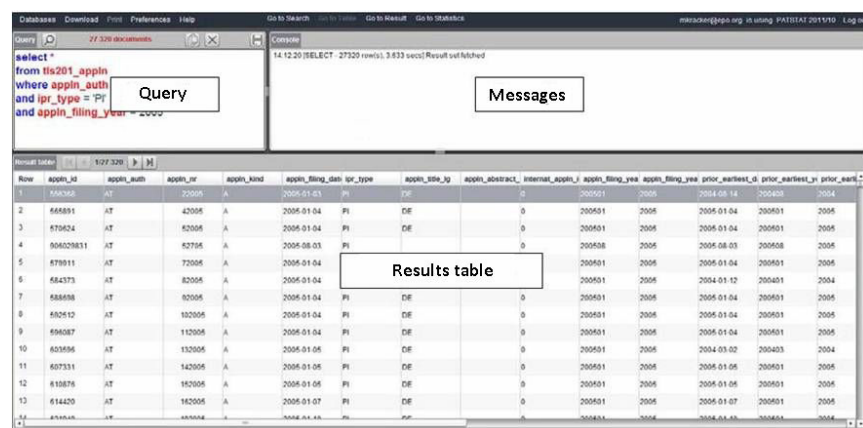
Databases Download Print Preferences Help    Go to Search Go to Table Go to Result Go to Statistics    mkracker@epo.org is using PATSTAT 2011/10 Log

Query    27 320 documents    Console

select *
from tls201_appln
where appln_auth
and ipr_type = 'PI'
and appln_filing_year = 2005

Query

14.12.20 [SELECT - 27320 row(s), 3.633 secs] Result set fetched

Messages

Result table    1/27 320

| Row | appln_id | appln_auth | appln_nr | appln_kind | appln_filing_date | ipr_type | appln_title_lg | appln_abstract_ | internal_appln_i | appln_filing_yea | appln_filing_yea | prior_earliest_d | prior_earliest_y | prior_earli |
|---|---|---|---|---|---|---|---|---|---|---|---|---|---|---|
| 1 | 558368 | AT | 22005 | A | 2005-01-03 | PI | DE | | 0 | 200501 | 2005 | 2004-08-14 | 200408 | 2004 |
| 2 | 565891 | AT | 42005 | A | 2005-01-04 | PI | DE | | 0 | 200501 | 2005 | 2005-01-04 | 200501 | 2005 |
| 3 | 570624 | AT | 52005 | A | 2005-01-04 | PI | DE | | 0 | 200501 | 2005 | 2005-01-04 | 200501 | 2005 |
| 4 | 906029831 | AT | 62705 | A | 2005-08-03 | PI | | | 0 | 200508 | 2005 | 2005-08-03 | 200508 | 2005 |
| 5 | 579911 | AT | 72005 | A | 2005-01-04 | | | | | 200501 | 2005 | 2005-01-04 | 200501 | 2005 |
| 6 | 584373 | AT | 82005 | A | 2005-01-04 | | | | | 200501 | 2005 | 2004-01-12 | 200401 | 2004 |
| 7 | 588698 | AT | 92005 | A | 2005-01-04 | PI | DE | | 0 | 200501 | 2005 | 2005-01-04 | 200501 | 2005 |
| 8 | 592612 | AT | 102005 | A | 2005-01-04 | PI | DE | | 0 | 200501 | 2005 | 2005-01-04 | 200501 | 2005 |
| 9 | 596087 | AT | 112005 | A | 2005-01-04 | PI | DE | | 0 | 200501 | 2005 | 2005-01-04 | 200501 | 2005 |
| 10 | 603596 | AT | 132005 | A | 2005-01-05 | PI | DE | | 0 | 200501 | 2005 | 2004-03-02 | 200403 | 2004 |
| 11 | 607331 | AT | 142005 | A | 2005-01-05 | PI | DE | | 0 | 200501 | 2005 | 2005-01-05 | 200501 | 2005 |
| 12 | 610876 | AT | 152005 | A | 2005-01-05 | PI | DE | | 0 | 200501 | 2005 | 2005-01-05 | 200501 | 2005 |
| 13 | 614420 | AT | 162005 | A | 2005-01-07 | PI | DE | | 0 | 200501 | 2005 | 2005-01-07 | 200501 | 2005 |

Results table